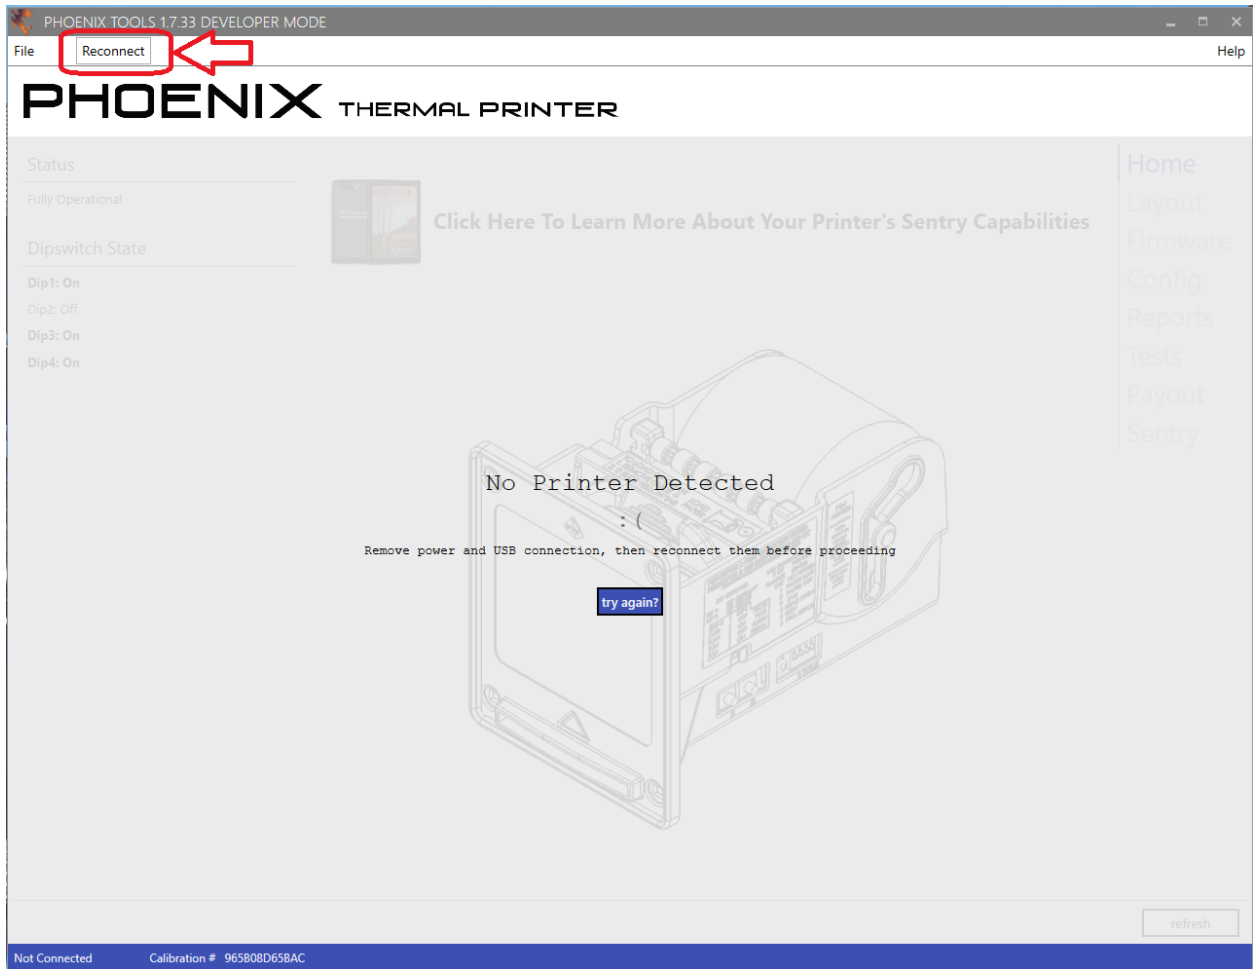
PHOENIX TOOLS 1.7.33 DEVELOPER MODE

File Reconnect Help

PHOENIX THERMAL PRINTER

Status

Fully Operational

Dipswitch State

Dip1: On

Dip2: Off

Dip3: On

Dip4: On

Click Here To Learn More About Your Printer's Sentry Capabilities

Home
Layout
Firmware
Config
Reports
Tests
Payout
Sentry

No Printer Detected

: (

Remove power and USB connection, then reconnect them before proceeding

try again?

refresh

Not Connected Calibration # 965B08D65BAC